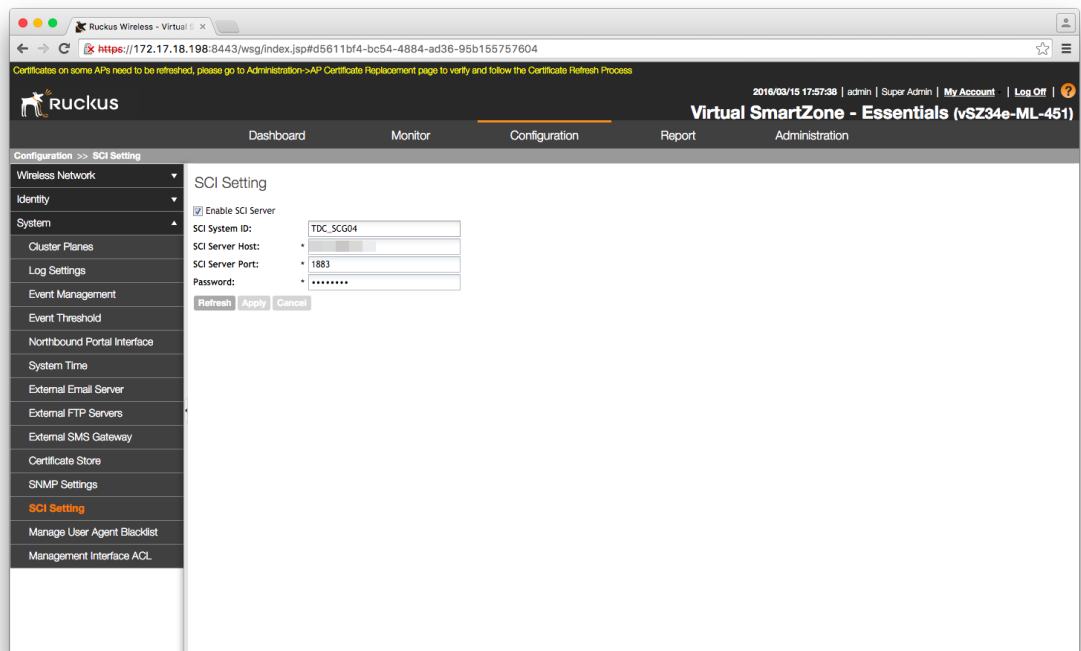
Ruckus Wireless - Virtual S ×

https://172.17.18.198:8443/wsg/index.jsp#d5611bf4-bc54-4884-ad36-95b155757604

Certificates on some APs need to be refreshed, please go to Administration->AP Certificate Replacement page to verify and follow the Certificate Refresh Process

Ruckus

2016/03/15 17:57:38 | admin | Super Admin | My Account | Log Off |

Virtual SmartZone - Essentials (vSZ34e-ML-451)

Dashboard Monitor Configuration Report Administration

Configuration >> SCI Setting

Wireless Network
Identity
System
Cluster Planes
Log Settings
Event Management
Event Threshold
Northbound Portal Interface
System Time
External Email Server
External FTP Servers
External SMS Gateway
Certificate Store
SNMP Settings
SCI Setting
Manage User Agent Blacklist
Management Interface ACL

SCI Setting

Enable SCI Server

SCI System ID: TDC_SCG04
SCI Server Host: * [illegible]
SCI Server Port: * 1883
Password: * ••••••••

Refresh Apply Cancel